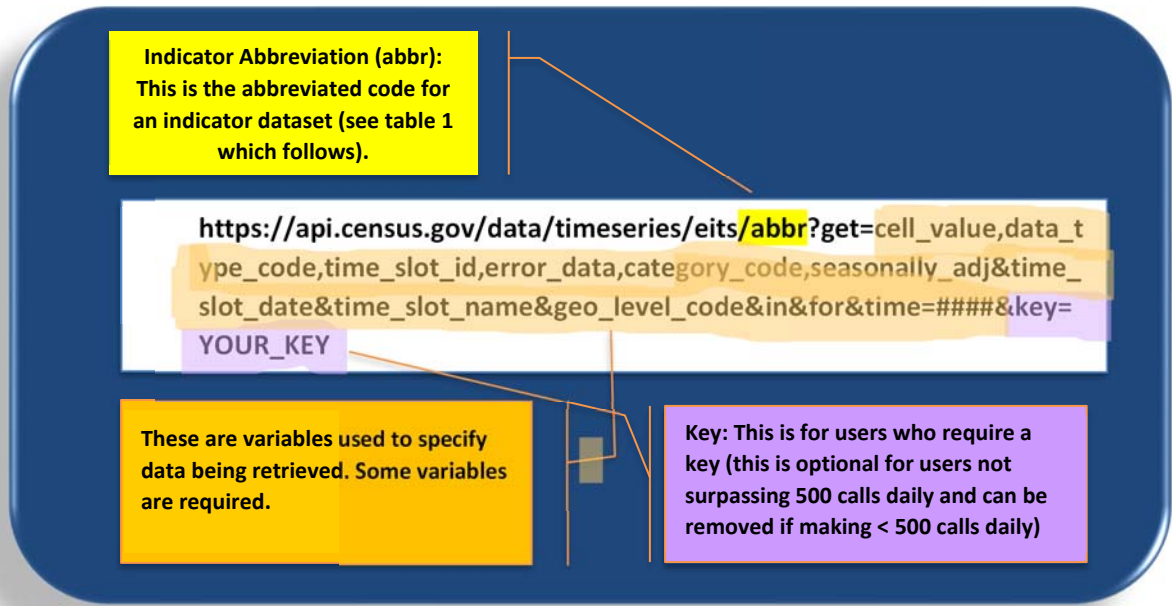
Indicator Abbreviation (abbr): This is the abbreviated code for an indicator dataset (see table 1 which follows).

https://api.census.gov/data/timeseries/eits/abbr?get=cell_value,data_type_code,time_slot_id,error_data,category_code,seasonally_adj&time_slot_date&time_slot_name&geo_level_code&in&for&time=####&key=YOUR_KEY

These are variables used to specify data being retrieved. Some variables are required.

Key: This is for users who require a key (this is optional for users not surpassing 500 calls daily and can be removed if making < 500 calls daily)